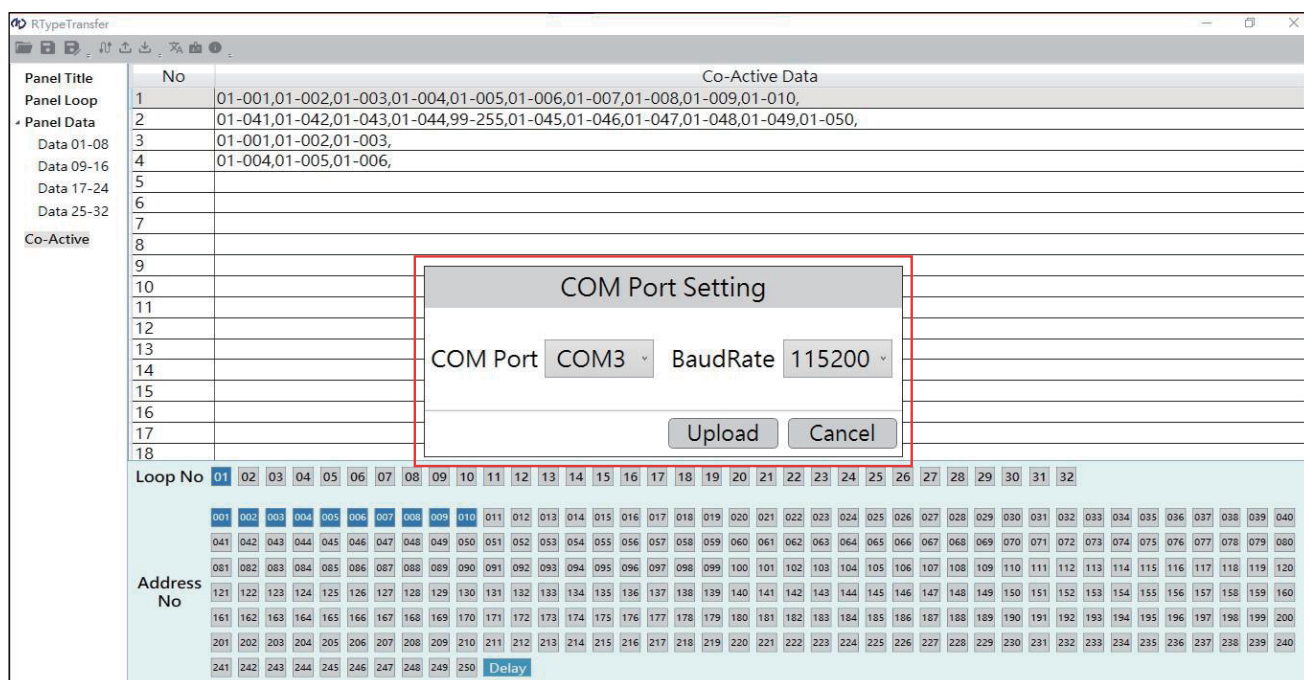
RTypeTransfer

Panel Title
Panel Loop
Panel Data
Data 01-08
Data 09-16
Data 17-24
Data 25-32
Co-Active

| No | Co-Active Data |
|---|---|
| 1 | 01-001,01-002,01-003,01-004,01-005,01-006,01-007,01-008,01-009,01-010, |
| 2 | 01-041,01-042,01-043,01-044,99-255,01-045,01-046,01-047,01-048,01-049,01-050, |
| 3 | 01-001,01-002,01-003, |
| 4 | 01-004,01-005,01-006, |
| 5 | |
| 6 | |
| 7 | |
| 8 | |
| 9 | |
| 10 | |
| 11 | |
| 12 | |
| 13 | |
| 14 | |
| 15 | |
| 16 | |
| 17 | |
| 18 | |

COM Port Setting
COM Port COM3 BaudRate 115200
Upload Cancel

Loop No 01 02 03 04 05 06 07 08 09 10 11 12 13 14 15 16 17 18 19 20 21 22 23 24 25 26 27 28 29 30 31 32

Address No
001 002 003 004 005 006 007 008 009 010 011 012 013 014 015 016 017 018 019 020 021 022 023 024 025 026 027 028 029 030 031 032 033 034 035 036 037 038 039 040
041 042 043 044 045 046 047 048 049 050 051 052 053 054 055 056 057 058 059 060 061 062 063 064 065 066 067 068 069 070 071 072 073 074 075 076 077 078 079 080
081 082 083 084 085 086 087 088 089 090 091 092 093 094 095 096 097 098 099 100 101 102 103 104 105 106 107 108 109 110 111 112 113 114 115 116 117 118 119 120
121 122 123 124 125 126 127 128 129 130 131 132 133 134 135 136 137 138 139 140 141 142 143 144 145 146 147 148 149 150 151 152 153 154 155 156 157 158 159 160
161 162 163 164 165 166 167 168 169 170 171 172 173 174 175 176 177 178 179 180 181 182 183 184 185 186 187 188 189 190 191 192 193 194 195 196 197 198 199 200
201 202 203 204 205 206 207 208 209 210 211 212 213 214 215 216 217 218 219 220 221 222 223 224 225 226 227 228 229 230 231 232 233 234 235 236 237 238 239 240
241 242 243 244 245 246 247 248 249 250 Delay